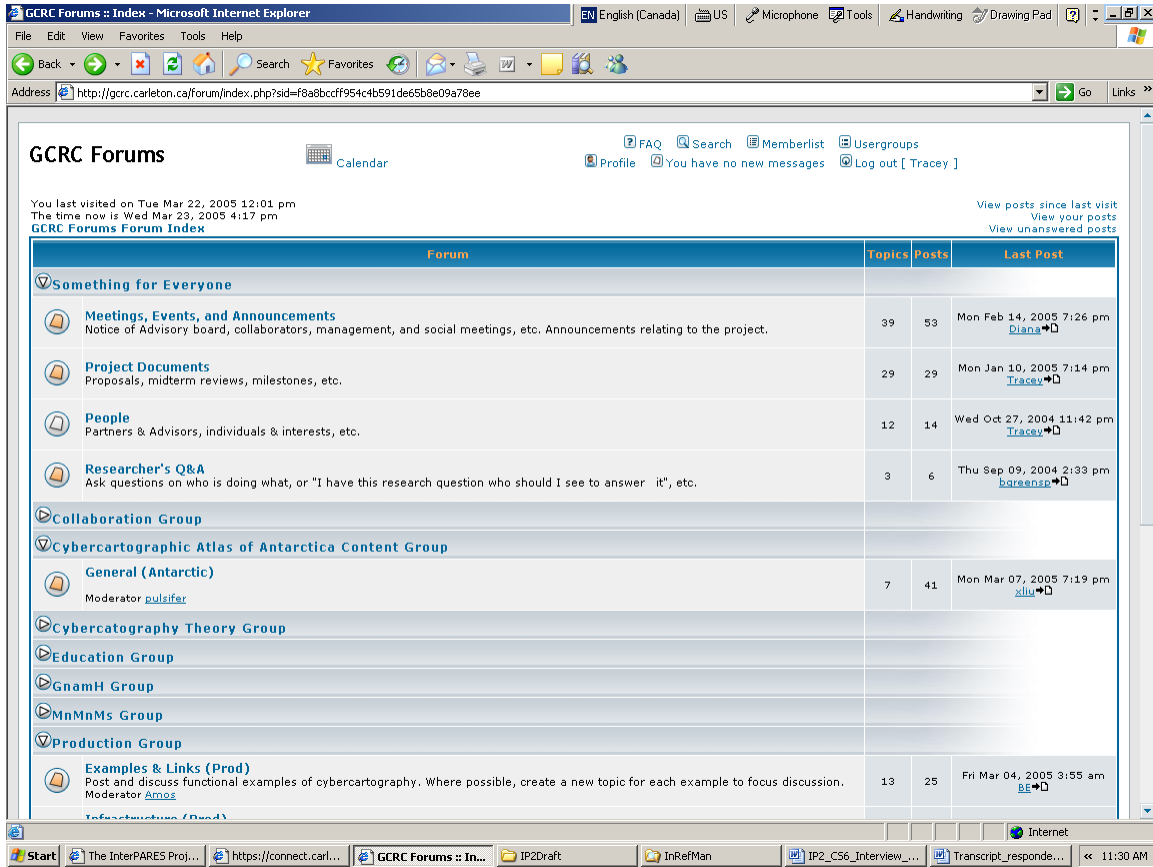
GCRC Forums :: Index - Microsoft Internet Explorer

EN English (Canada) US Microphone Tools Handwriting Drawing Pad

File Edit View Favorites Tools Help

Back Search Favorites

Address http://gcrc.carleton.ca/forum/index.php?sid=f8a8bccff954c4b591de65b8e09a78ee Go Links

GCRC Forums

Calendar

FAQ Search Memberlist Usergroups
Profile You have no new messages Log out [ Tracey ]

You last visited on Tue Mar 22, 2005 12:01 pm
The time now is Wed Mar 23, 2005 4:17 pm
GCRC Forums Forum Index

View posts since last visit
View your posts
View unanswered posts

| Forum | Topics | Posts | Last Post |
|---|---|---|---|
| Something for Everyone | | | |
| Meetings, Events, and Announcements<br>Notice of Advisory board, collaborators, management, and social meetings, etc. Announcements relating to the project. | 39 | 53 | Mon Feb 14, 2005 7:26 pm<br>Diana |
| Project Documents<br>Proposals, midterm reviews, milestones, etc. | 29 | 29 | Mon Jan 10, 2005 7:14 pm<br>Tracey |
| People<br>Partners & Advisors, individuals & interests, etc. | 12 | 14 | Wed Oct 27, 2004 11:42 pm<br>Tracey |
| Researcher's Q&A<br>Ask questions on who is doing what, or "I have this research question who should I see to answer it", etc. | 3 | 6 | Thu Sep 09, 2004 2:33 pm<br>bgreensp |
| Collaboration Group | | | |
| Cybercartographic Atlas of Antarctica Content Group | | | |
| General (Antarctic)<br>Moderator pulsifer | 7 | 41 | Mon Mar 07, 2005 7:19 pm<br>xliu |
| Cybercatography Theory Group | | | |
| Education Group | | | |
| GnamH Group | | | |
| MnMnMs Group | | | |
| Production Group | | | |
| Examples & Links (Prod)<br>Post and discuss functional examples of cybercartography. Where possible, create a new topic for each example to focus discussion.<br>Moderator Amos | 13 | 25 | Fri Mar 04, 2005 3:55 am<br>BE |
| Infrastructure (Prod) | | | |

Internet

Start The InterPARES Proj... https://connect.carl... GCRC Forums :: In... IP2Draft InRefMan IP2_CS6_Interview_... Transcript_responde... 11:30 AM